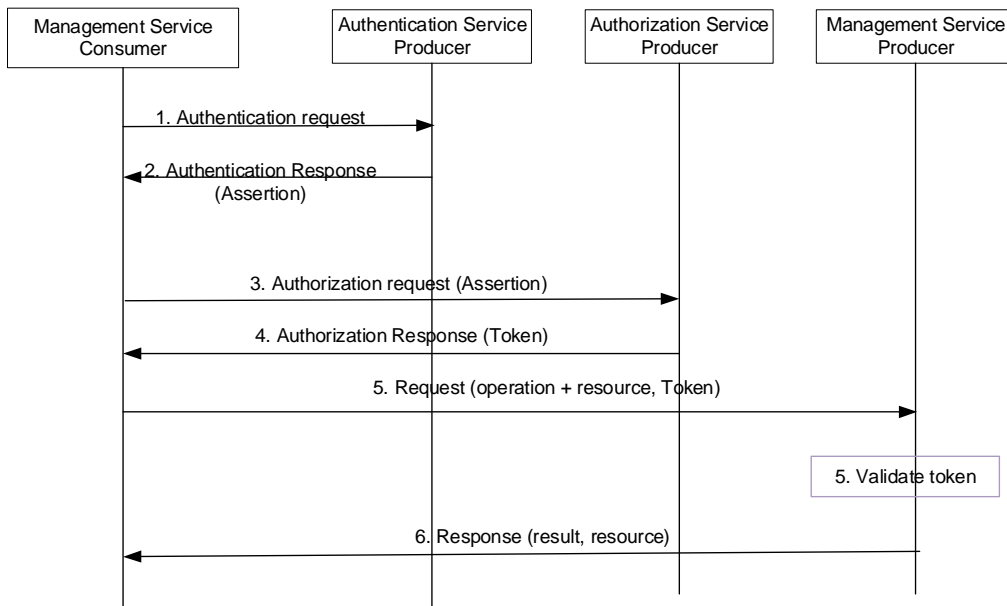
Management Service Consumer

Authentication Service Producer

Authorization Service Producer

Management Service Producer

1. Authentication request

2. Authentication Response (Assertion)

3. Authorization request (Assertion)

4. Authorization Response (Token)

5. Request (operation + resource, Token)

5. Validate token

6. Response (result, resource)